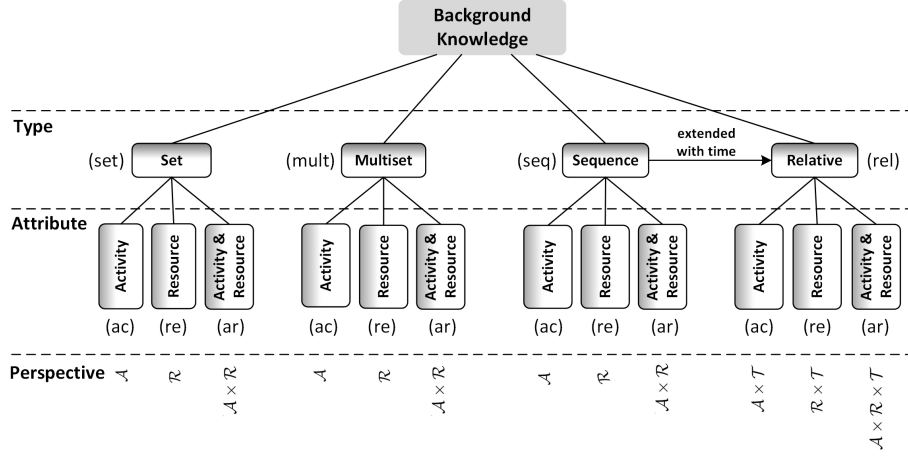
Background Knowledge

Type

(set) Set

(mult) Multiset

(seq) Sequence

extended with time

Relative (rel)

Attribute

Activity
Resource
Activity & Resource

Activity
Resource
Activity & Resource

Activity
Resource
Activity & Resource

Activity
Resource
Activity & Resource

(ac) (re) (ar) (ac) (re) (ar) (ac) (re) (ar) (ac) (re) (ar)

Perspective $\mathcal{A}$ $\mathcal{R}$ $\mathcal{A} \times \mathcal{R}$ $\mathcal{A}$ $\mathcal{R}$ $\mathcal{A} \times \mathcal{R}$ $\mathcal{A}$ $\mathcal{R}$ $\mathcal{A} \times \mathcal{R}$ $\mathcal{A} \times \mathcal{T}$ $\mathcal{R} \times \mathcal{T}$ $\mathcal{A} \times \mathcal{R} \times \mathcal{T}$